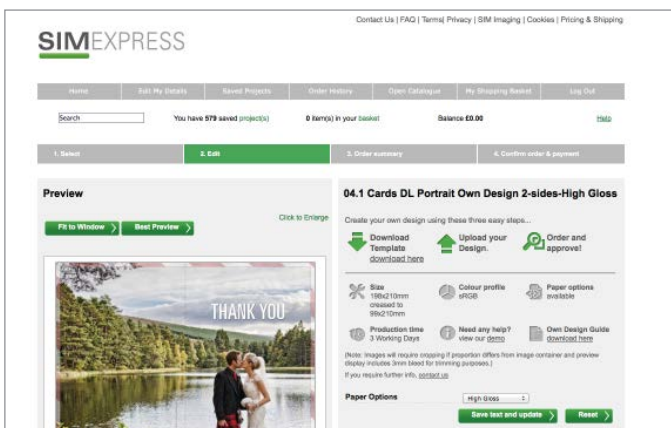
Contact Us | FAQ | Terms| Privacy | SIM Imaging | Cookies | Pricing & Shipping

SIMEXPRESS

Home | Edit My Details | Saved Projects | Order History | Open Catalogue | My Shopping Basket | Log Out

Search

You have 579 saved project(s)

0 item(s) in your basket

Balance £0.00

Help

1. Select | 2. Edit | 3. Order summary | 4. Confirm order & payment

Preview

Fit to Window | Best Preview

Click to Enlarge

THANK YOU

04.1 Cards DL Portrait Own Design 2-sides-High Gloss

Create your own design using these three easy steps...

Download Template download here

Upload your Design.

Order and approve!

Size 198x210mm creased to 99x210mm

Colour profile sRGB

Paper options available

Production time 3 Working Days

Need any help? view our demo

Own Design Guide download here

(Note: Images will require cropping if proportion differs from image container and preview display includes 3mm bleed for trimming purposes.)

If you require further info, contact us

Paper Options

High Gloss

Save text and update

Reset